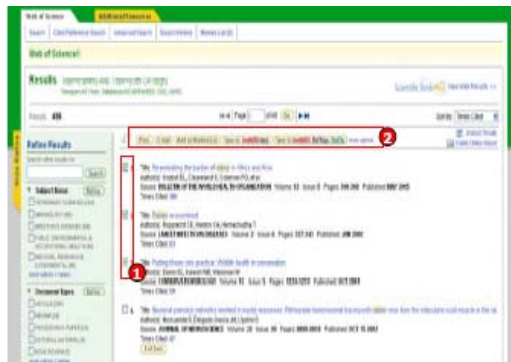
Web of Science | Additional Resources

Search | Cited Reference Search | Advanced Search | Search History | Marked List

Web of Science®

Results

Results: 496

Page 1 of 50

Sort by: Times Cited

Refine Results

Search

Subject Areas

Document Types

Print | E-mail | Add to Marked List | Save to EndNote Web | Save to EndNote, RefMan, ProCite | more options

2

1

Title: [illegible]

Authors: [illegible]

Source: BULLETIN OF THE WORLD HEALTH ORGANIZATION

Times Cited: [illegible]

Title: Rabies re-examined

Source: LANCET INFECTIOUS DISEASES

Title: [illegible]

Source: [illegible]

Title: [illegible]

Source: JOURNAL OF NEUROSCIENCE

Full Text